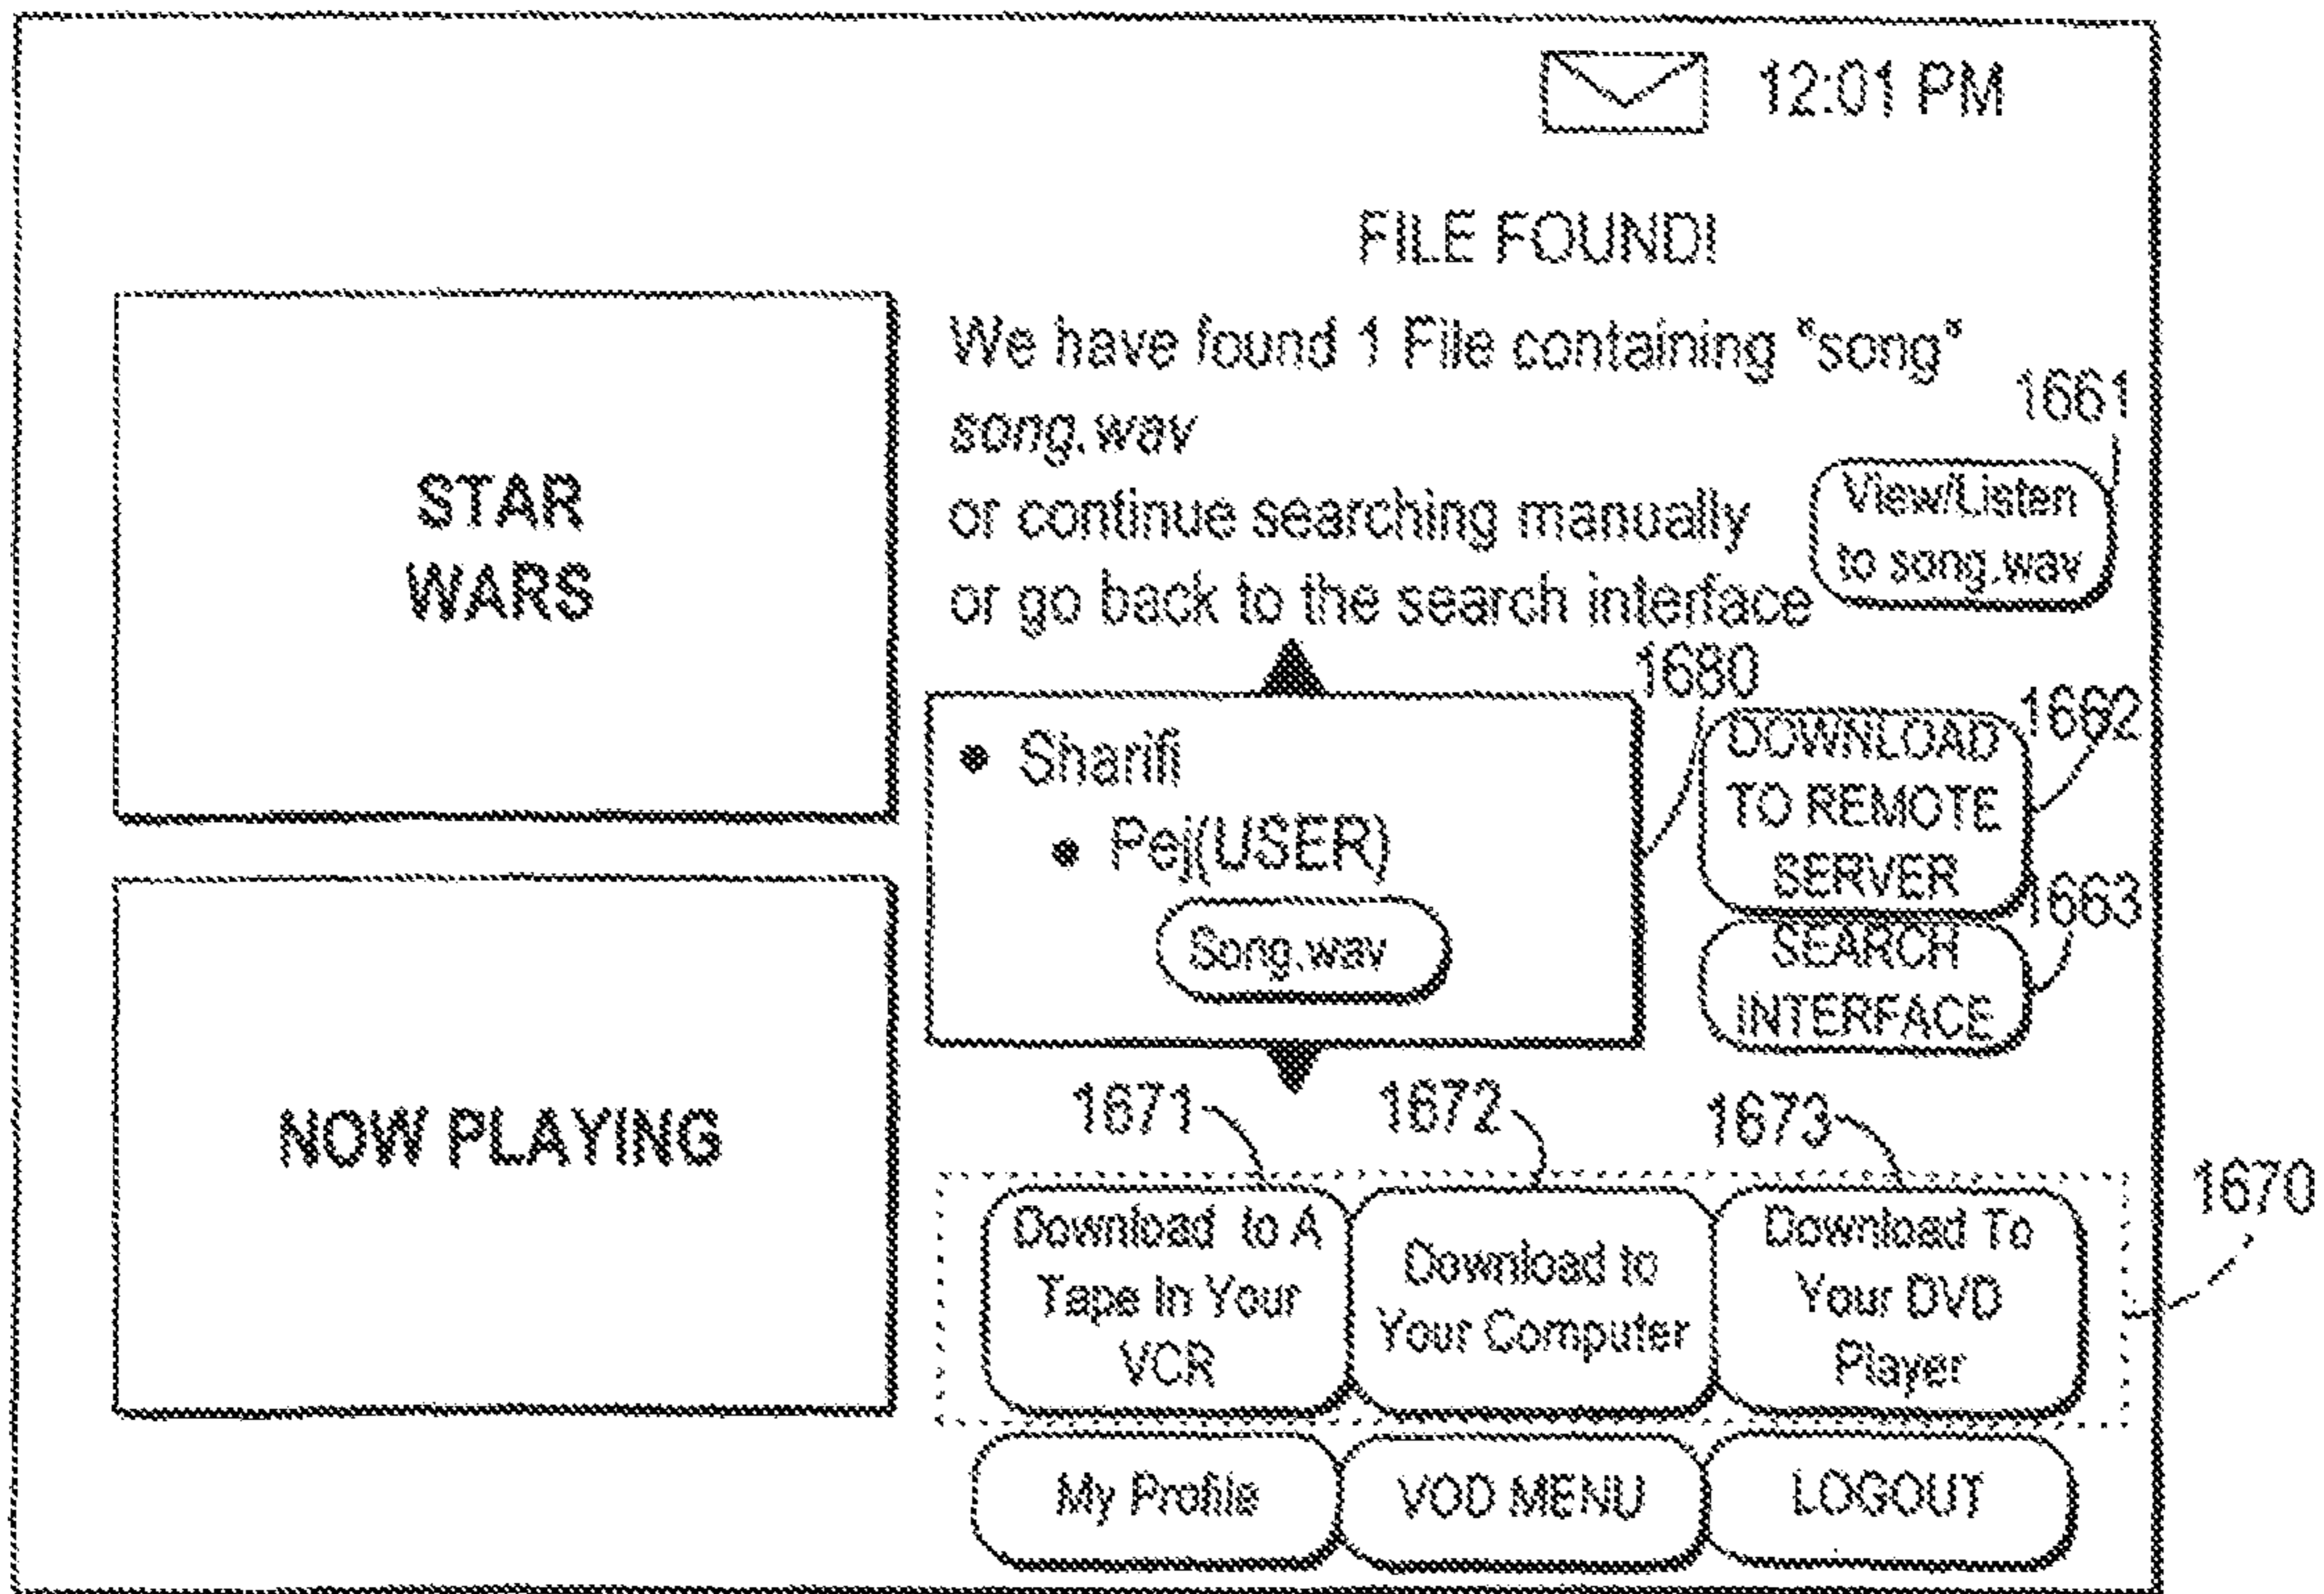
12:01 PM

FILE FOUND!

We have found 1 File containing "song"
song.wav
or continue searching manually
or go back to the search interface

1661

View/Listen to song.wav

STAR WARS

1680

• Sharifi
• Pej(USER)
Song.wav

DOWNLOAD TO REMOTE SERVER

1662

SEARCH INTERFACE

1663

NOW PLAYING

1671

1672

1673

1670

Download to A Tape In Your VCR

Download to Your Computer

Download To Your DVD Player

My Profile

VOD MENU

LOGOUT